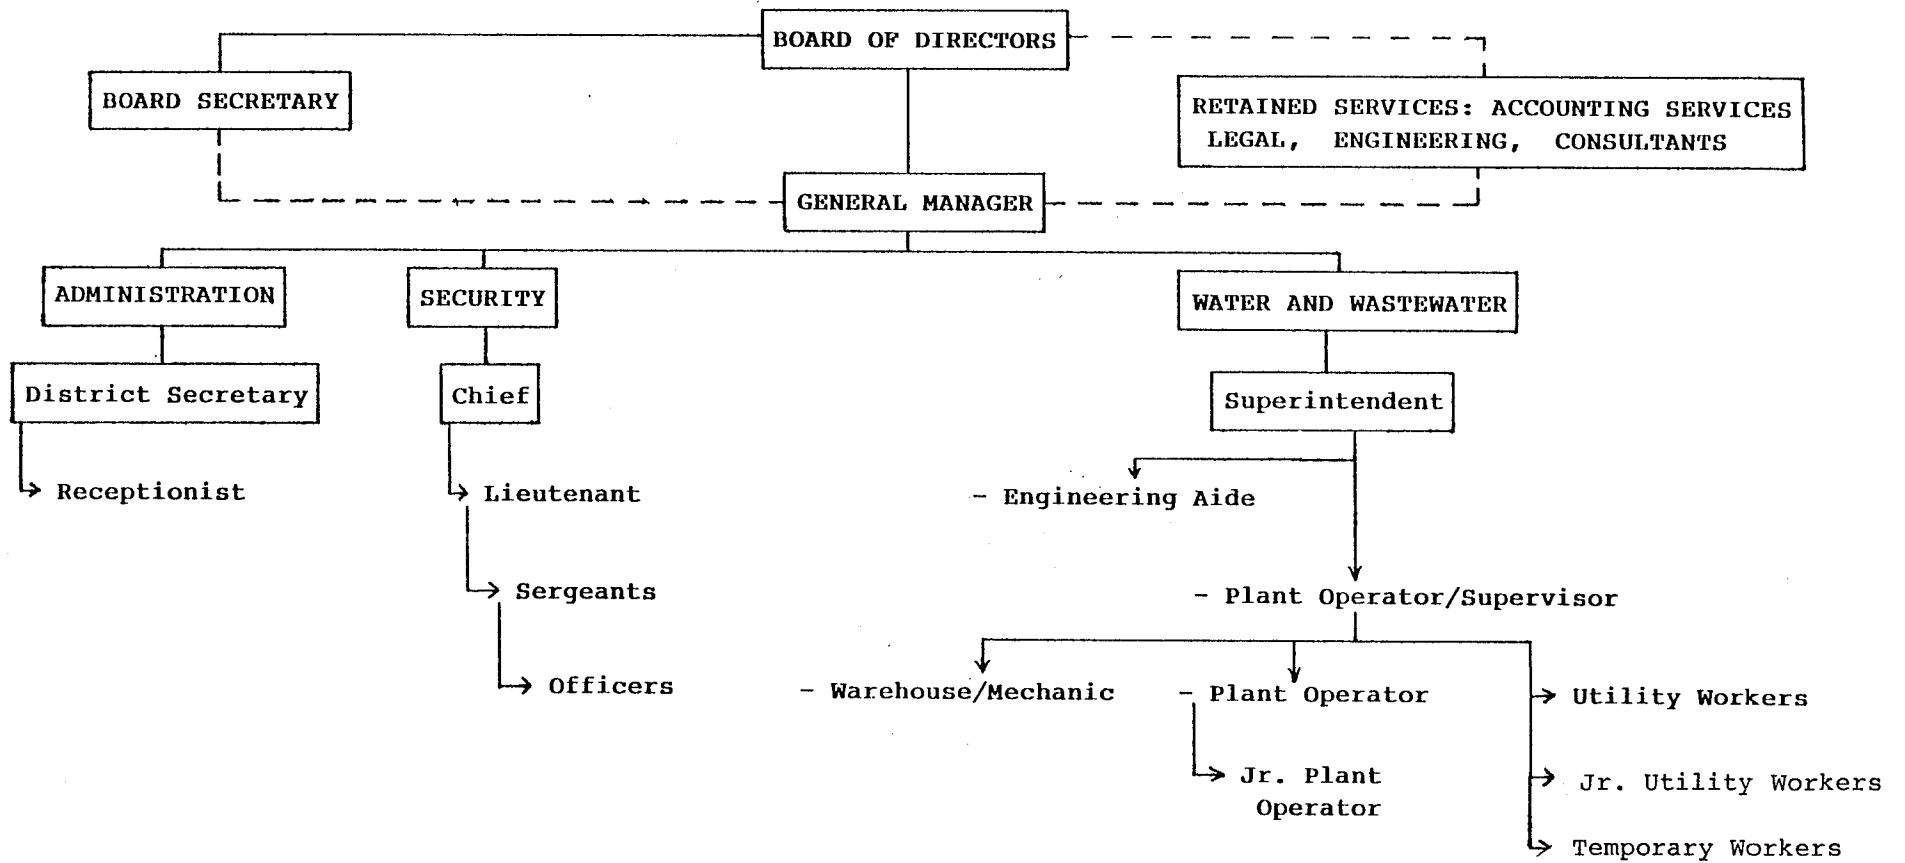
BOARD OF DIRECTORS

BOARD SECRETARY

RETAINED SERVICES: ACCOUNTING SERVICES LEGAL, ENGINEERING, CONSULTANTS

GENERAL MANAGER

ADMINISTRATION

SECURITY

WATER AND WASTEWATER

District Secretary

Chief

Superintendent

Receptionist

Lieutenant

Sergeants

Officers

- Engineering Aide

- Plant Operator/Supervisor

- Warehouse/Mechanic

- Plant Operator

Jr. Plant Operator

Utility Workers

Jr. Utility Workers

Temporary Workers